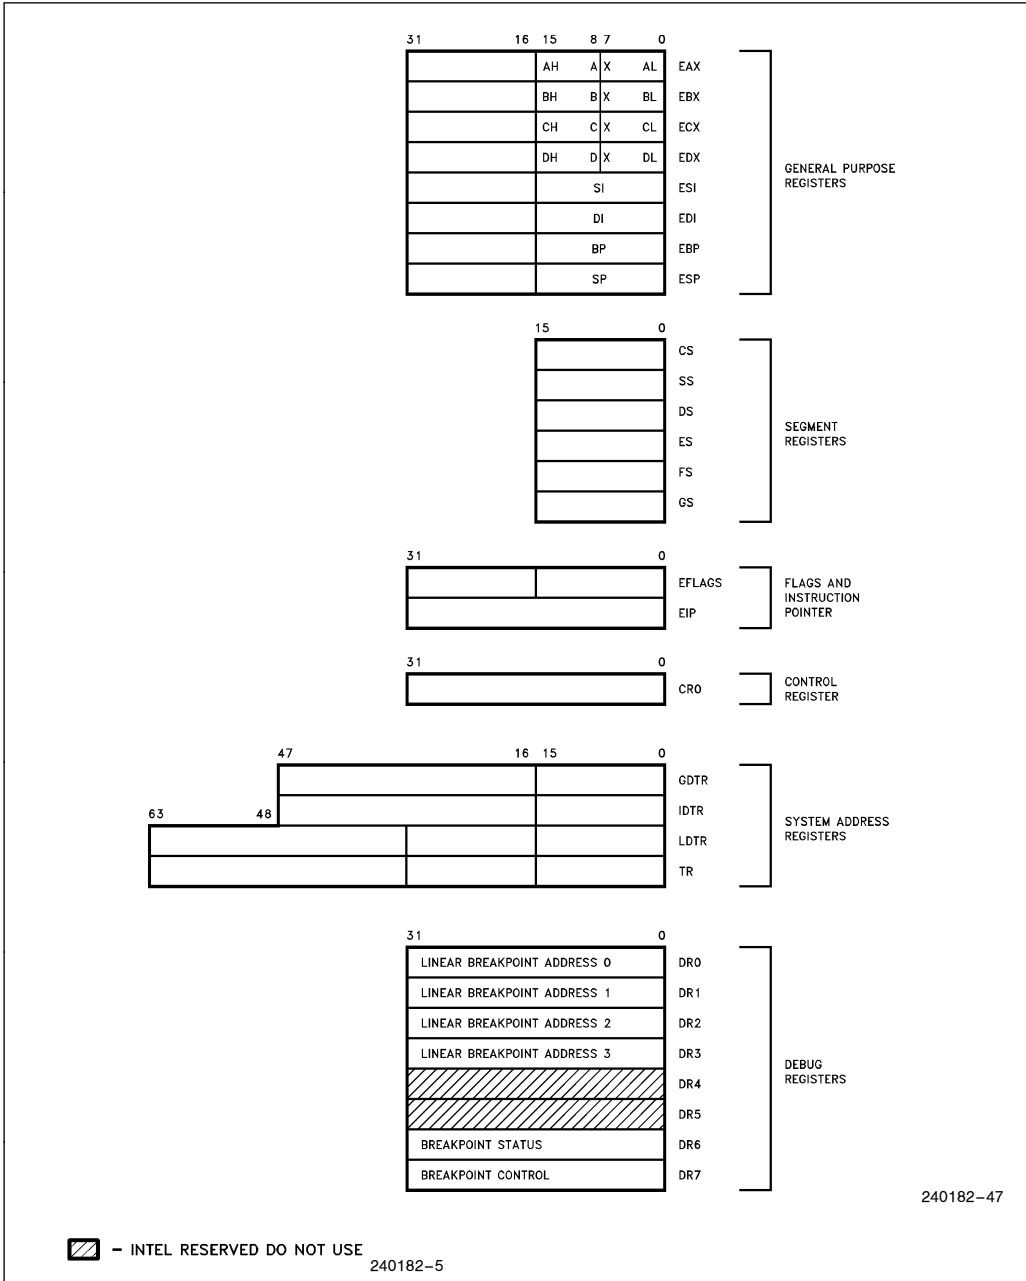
31 16 15 8 7 0

| | AH A | X AL | EAX |
|---|---|---|---|
| | BH B | X BL | EBX |
| | CH C | X CL | ECX |
| | DH D | X DL | EDX |
| | SI | | ESI |
| | DI | | EDI |
| | BP | | EBP |
| | SP | | ESP |

GENERAL PURPOSE REGISTERS

15 0

CS
SS
DS
ES
FS
GS

SEGMENT REGISTERS

31 0

EFLAGS
EIP

FLAGS AND INSTRUCTION POINTER

31 0

CR0

CONTROL REGISTER

47 16 15 0

63 48

GDTR
IDTR
LDTR
TR

SYSTEM ADDRESS REGISTERS

31 0

| | |
|---|---|
| LINEAR BREAKPOINT ADDRESS 0 | DR0 |
| LINEAR BREAKPOINT ADDRESS 1 | DR1 |
| LINEAR BREAKPOINT ADDRESS 2 | DR2 |
| LINEAR BREAKPOINT ADDRESS 3 | DR3 |
| | DR4 |
| | DR5 |
| BREAKPOINT STATUS | DR6 |
| BREAKPOINT CONTROL | DR7 |

DEBUG REGISTERS

240182–47

– INTEL RESERVED DO NOT USE

240182–5